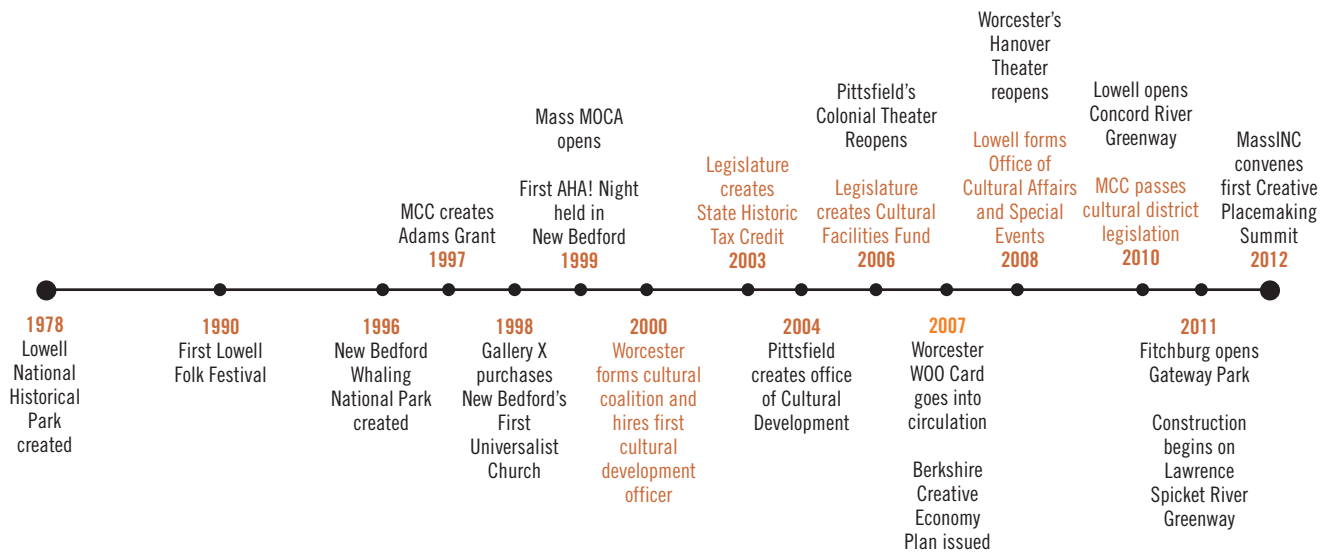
1978
Lowell National Historical Park created

1990
First Lowell Folk Festival

1996
New Bedford Whaling National Park created

MCC creates Adams Grant
1997

1998
Gallery X purchases New Bedford's First Universalist Church

Mass MOCA opens

First AHA! Night held in New Bedford
1999

2000
Worcester forms cultural coalition and hires first cultural development officer

Legislature creates State Historic Tax Credit
2003

2004
Pittsfield creates office of Cultural Development

Pittsfield's Colonial Theater Reopens

Legislature creates Cultural Facilities Fund
2006

2007
Worcester WOO Card goes into circulation

Berkshire Creative Economy Plan issued

Worcester's Hanover Theater reopens

Lowell forms Office of Cultural Affairs and Special Events
2008

Lowell opens Concord River Greenway

MCC passes cultural district legislation
2010

2011
Fitchburg opens Gateway Park

Construction begins on Lawrence Spicket River Greenway

MassINC convenes first Creative Placemaking Summit
2012